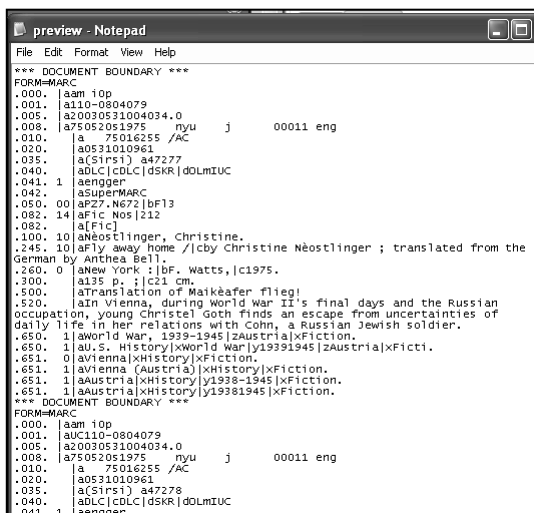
preview - Notepad

File Edit Format View Help

*** DOCUMENT BOUNDARY ***
FORM=MARC
.000. |aam i0p
.001. |a110-0804079
.005. |a20030531004034.0
.008. |a750520s1975    nyu    j    00011 eng
.010. |a   75016255 /AC
.020. |a0531010961
.035. |a(Sirsi) a47277
.040. |aDLC|cDLC|dSKR|dOLmIUC
.041. 1 |aengger
.042. |aSuperMARC
.050. 00|aPZ7.N672|bFl3
.082. 14|aFic Nos|212
.082. |a[Fic]
.100. 10|aNèostlinger, Christine.
.245. 10|aFly away home /|cby Christine Nèostlinger ; translated from the German by Anthea Bell.
.260. 0 |aNew York :|bF. Watts,|c1975.
.300. |a135 p. ;|c21 cm.
.500. |aTranslation of Maikèafer flieg!
.520. |aIn Vienna, during World War II's final days and the Russian occupation, young Christel Goth finds an escape from uncertainties of daily life in her relations with Cohn, a Russian Jewish soldier.
.650. 1|aWorld War, 1939-1945|zAustria|xFiction.
.650. 1|aU.S. History|xWorld War|y19391945|zAustria|xFicti.
.651. 0|aVienna|xHistory|xFiction.
.651. 1|aVienna (Austria)|xHistory|xFiction.
.651. 1|aAustria|xHistory|y1938-1945|xFiction.
.651. 1|aAustria|xHistory|y19381945|xFiction.
*** DOCUMENT BOUNDARY ***
FORM=MARC
.000. |aam i0p
.001. |aUC110-0804079
.005. |a20030531004034.0
.008. |a750520s1975    nyu    j    00011 eng
.010. |a   75016255 /AC
.020. |a0531010961
.035. |a(Sirsi) a47278
.040. |aDLC|cDLC|dSKR|dOLmIUC
.041. 1 |aengger